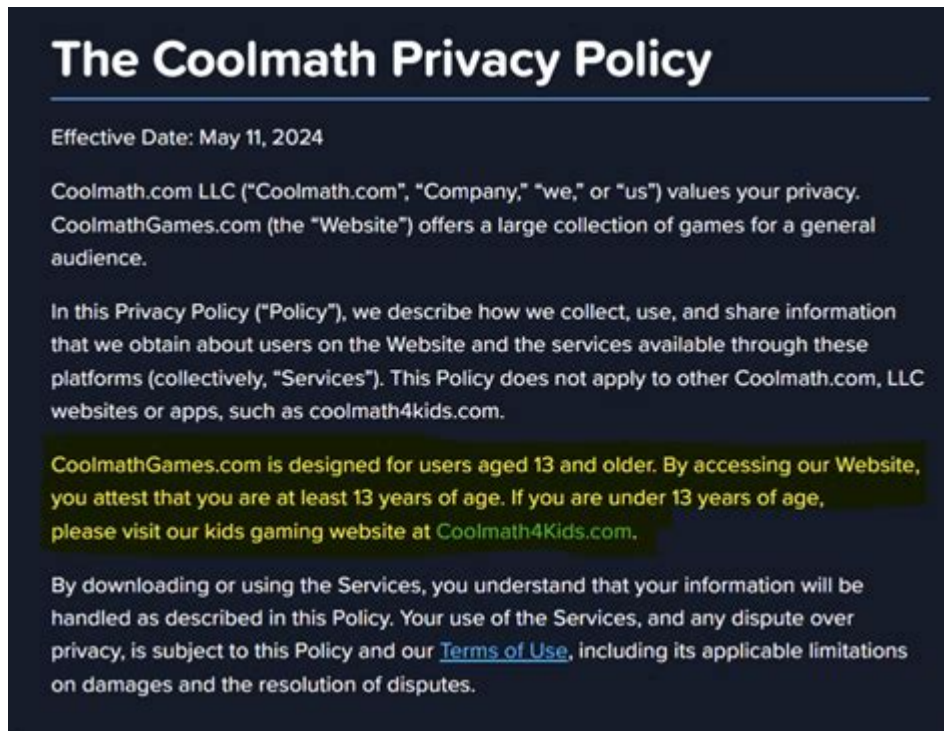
The Coolmath Privacy Policy

Effective Date: May 11, 2024

Coolmath.com LLC ("Coolmath.com", "Company," "we," or "us") values your privacy. CoolmathGames.com (the "Website") offers a large collection of games for a general audience.

In this Privacy Policy ("Policy"), we describe how we collect, use, and share information that we obtain about users on the Website and the services available through these platforms (collectively, "Services"). This Policy does not apply to other Coolmath.com, LLC websites or apps, such as coolmath4kids.com.

CoolmathGames.com is designed for users aged 13 and older. By accessing our Website, you attest that you are at least 13 years of age. If you are under 13 years of age, please visit our kids gaming website at Coolmath4Kids.com.

By downloading or using the Services, you understand that your information will be handled as described in this Policy. Your use of the Services, and any dispute over privacy, is subject to this Policy and our Terms of Use, including its applicable limitations on damages and the resolution of disputes.